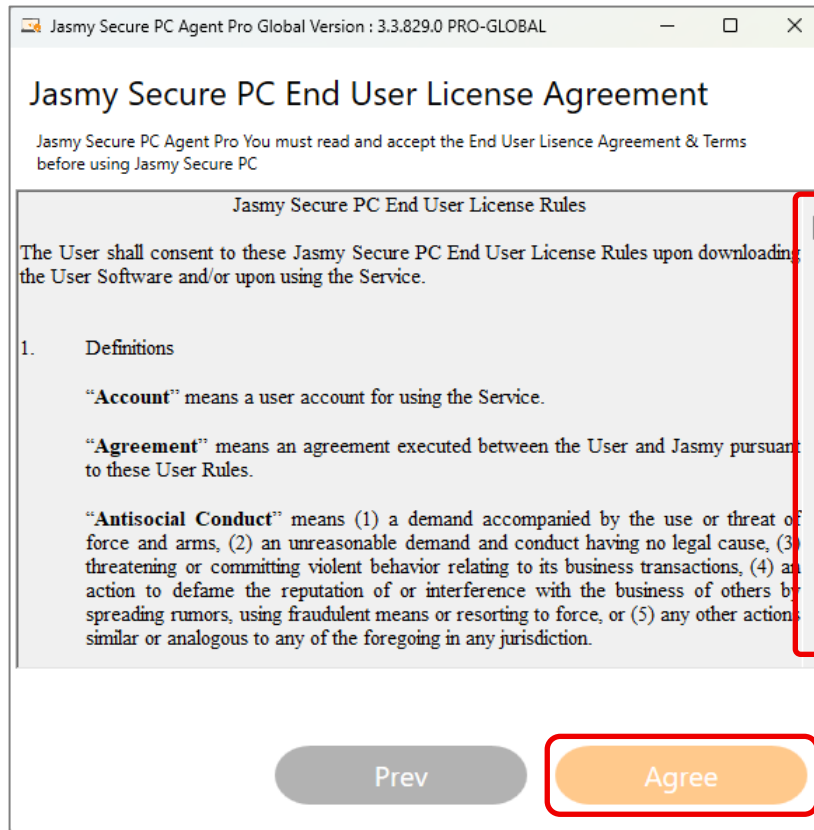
Jasmy Secure PC Agent Pro Global Version : 3.3.829.0 PRO-GLOBAL

Jasmy Secure PC End User License Agreement

Jasmy Secure PC Agent Pro You must read and accept the End User Lisence Agreement & Terms before using Jasmy Secure PC

Jasmy Secure PC End User License Rules

The User shall consent to these Jasmy Secure PC End User License Rules upon downloading the User Software and/or upon using the Service.

1. Definitions

“**Account**” means a user account for using the Service.

“**Agreement**” means an agreement executed between the User and Jasmy pursuant to these User Rules.

“**Antisocial Conduct**” means (1) a demand accompanied by the use or threat of force and arms, (2) an unreasonable demand and conduct having no legal cause, (3) threatening or committing violent behavior relating to its business transactions, (4) an action to defame the reputation of or interference with the business of others by spreading rumors, using fraudulent means or resorting to force, or (5) any other actions similar or analogous to any of the foregoing in any jurisdiction.

Prev

Agree